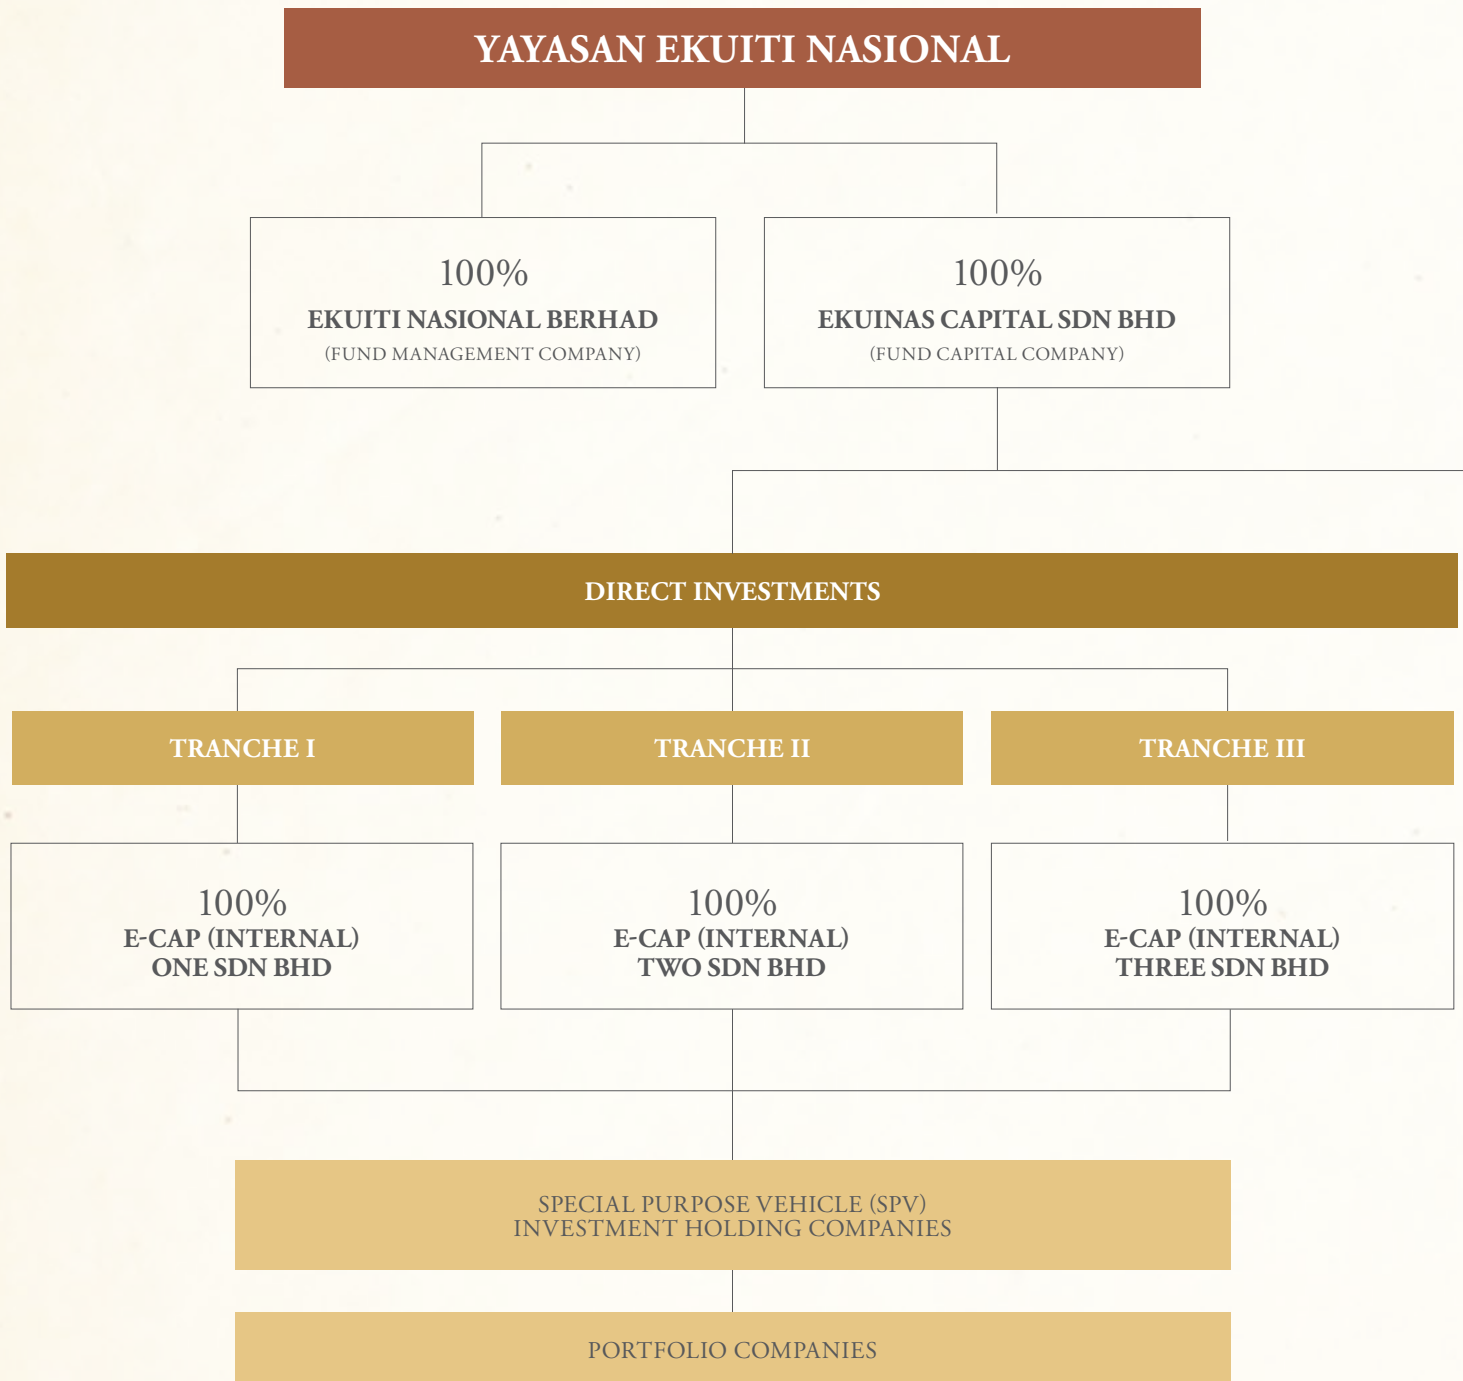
YAYASAN EKUITI NASIONAL

100%
EKUITI NASIONAL BERHAD
(FUND MANAGEMENT COMPANY)

100%
EKUINAS CAPITAL SDN BHD
(FUND CAPITAL COMPANY)

DIRECT INVESTMENTS

TRANCHE I

TRANCHE II

TRANCHE III

100%
E-CAP (INTERNAL)
ONE SDN BHD

100%
E-CAP (INTERNAL)
TWO SDN BHD

100%
E-CAP (INTERNAL)
THREE SDN BHD

SPECIAL PURPOSE VEHICLE (SPV)
INVESTMENT HOLDING COMPANIES

PORTFOLIO COMPANIES